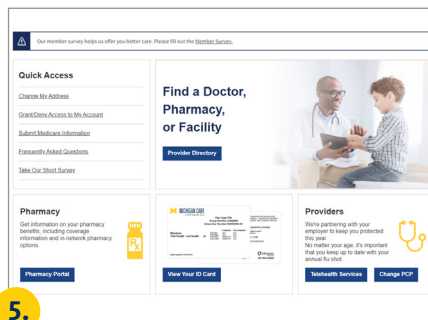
Our member survey helps us offer you better care. Please fill out the Member Survey.

Quick Access

Change My Address

Grant/Deny Access to My Account

Submit Medicare Information

Frequently Asked Questions

Take Our Short Survey

Find a Doctor, Pharmacy, or Facility

Provider Directory

Pharmacy

Get information on your pharmacy benefits, including coverage information and in-network pharmacy options.

Rx

Pharmacy Portal

MICHIGAN CARE

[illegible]

View Your ID Card

Providers

We're partnering with your employer to keep you protected this year.

No matter your age, it's important that you keep up to date with your annual flu shot.

Telehealth Services

Change PCP

5.